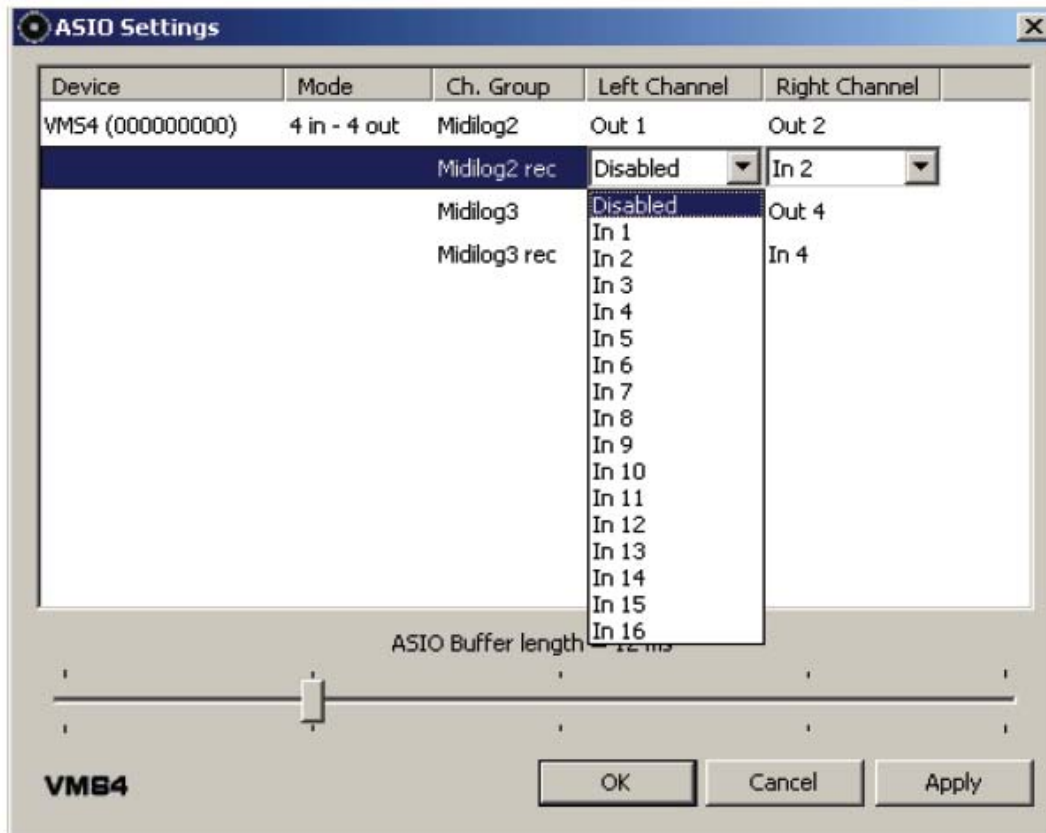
ASIO Settings

| Device | Mode | Ch. Group | Left Channel | Right Channel |
|---|---|---|---|---|
| VMS4 (000000000) | 4 in - 4 out | Midilog2 | Out 1 | Out 2 |
| | | Midilog2 rec | Disabled | In 2 |
| | | Midilog3 | | Out 4 |
| | | Midilog3 rec | | In 4 |

Disabled
In 1
In 2
In 3
In 4
In 5
In 6
In 7
In 8
In 9
In 10
In 11
In 12
In 13
In 14
In 15
In 16

ASIO Buffer length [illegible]

VMS4

OK Cancel Apply